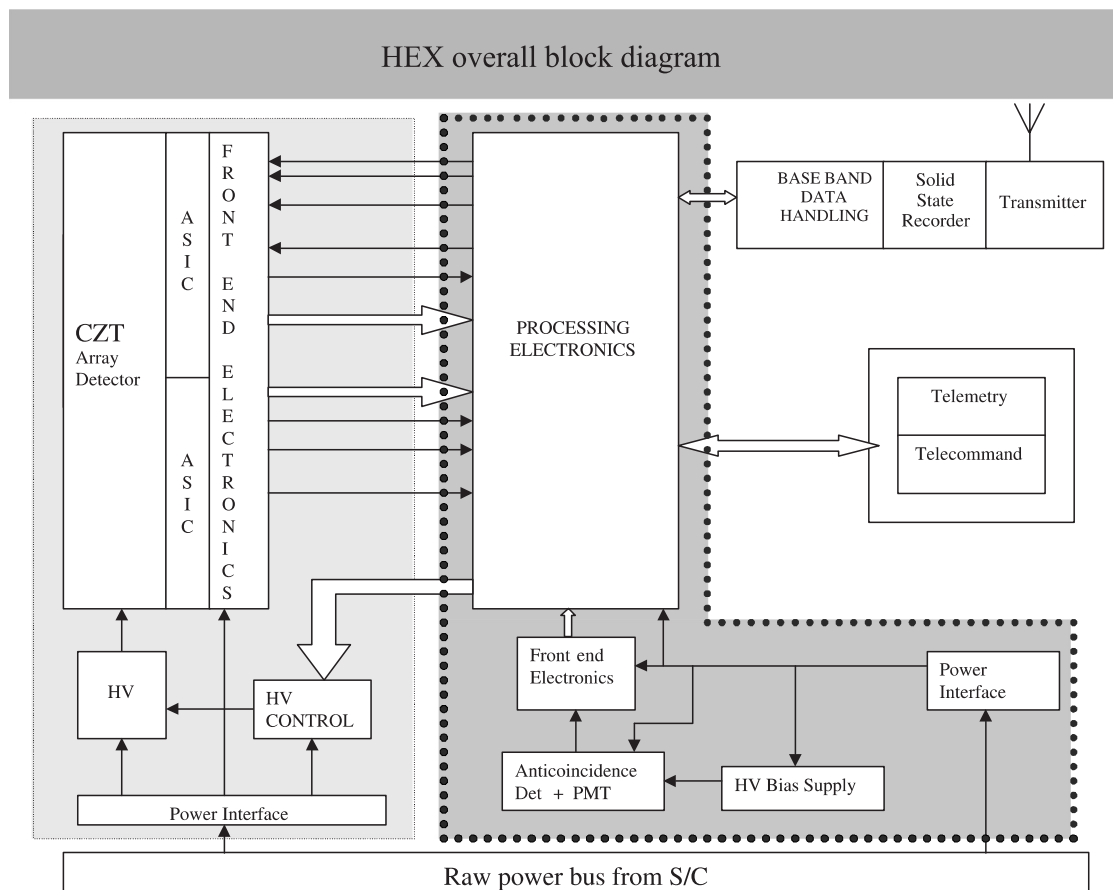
HEX overall block diagram

CZT
Array
Detector

ASIC

ASIC

FRONT END ELECTRONICS

PROCESSING
ELECTRONICS

BASE BAND
DATA
HANDLING

Solid
State
Recorder

Transmitter

Telemetry

Telecommand

HV

HV
CONTROL

Power Interface

Front end
Electronics

Anticoincidence
Det + PMT

HV Bias Supply

Power
Interface

Raw power bus from S/C